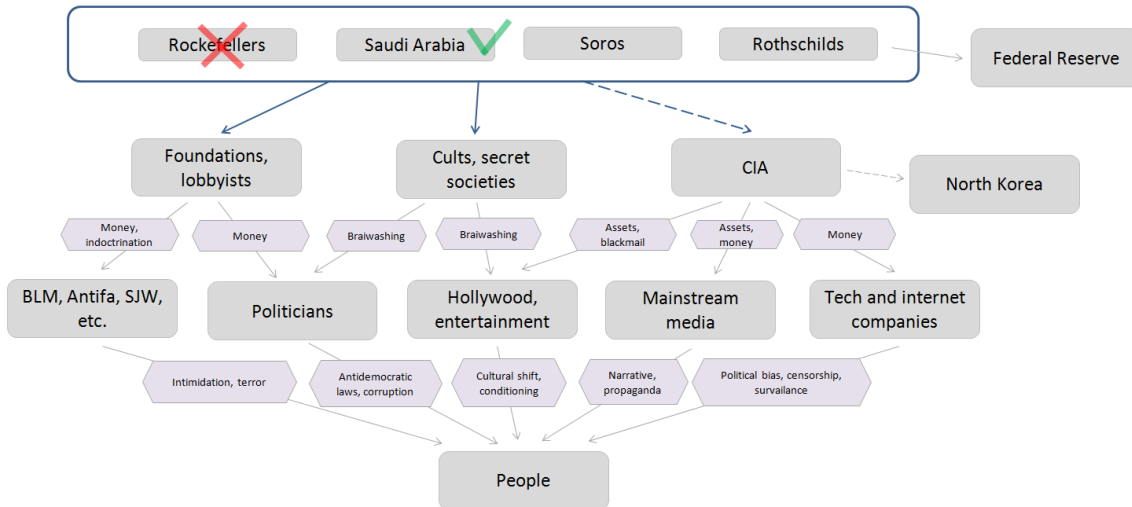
Rockefellers
Saudi Arabia
Soros
Rothschilds
Federal Reserve

Foundations, lobbyists
Cults, secret societies
CIA
North Korea

Money, indoctrination
Money
Braiwashing
Braiwashing
Assets, blackmail
Assets, money
Money

BLM, Antifa, SJW, etc.
Politicians
Hollywood, entertainment
Mainstream media
Tech and internet companies

Intimidation, terror
Antidemocratic laws, corruption
Cultural shift, conditioning
Narrative, propaganda
Political bias, censorship, survailance

People